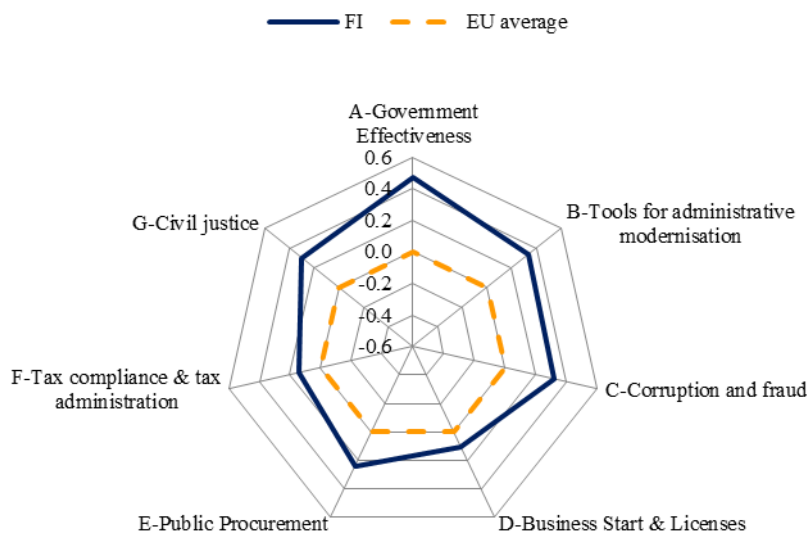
FI
EU average

A-Government Effectiveness
0.6
0.4
0.2
0.0
-0.2
-0.4
-0.6
B-Tools for administrative modernisation
C-Corruption and fraud
D-Business Start & Licenses
E-Public Procurement
F-Tax compliance & tax administration
G-Civil justice